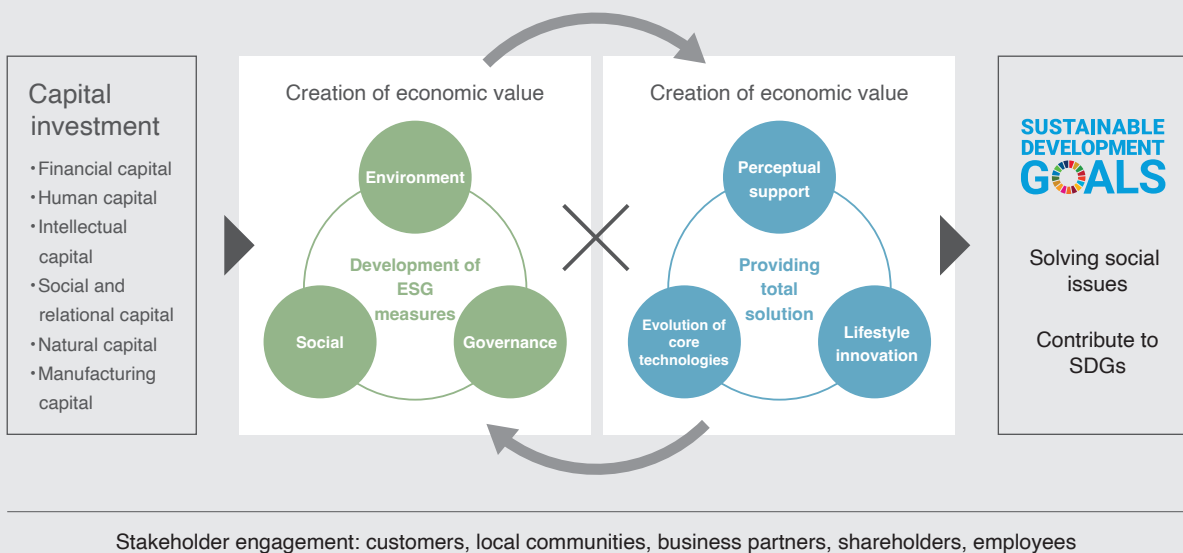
Capital investment

・Financial capital
・Human capital
・Intellectual capital
・Social and relational capital
・Natural capital
・Manufacturing capital

Creation of economic value

Environment

Development of ESG measures

Social

Governance

Creation of economic value

Perceptual support

Providing total solution

Evolution of core technologies

Lifestyle innovation

SUSTAINABLE DEVELOPMENT GOALS

Solving social issues

Contribute to SDGs

Stakeholder engagement: customers, local communities, business partners, shareholders, employees